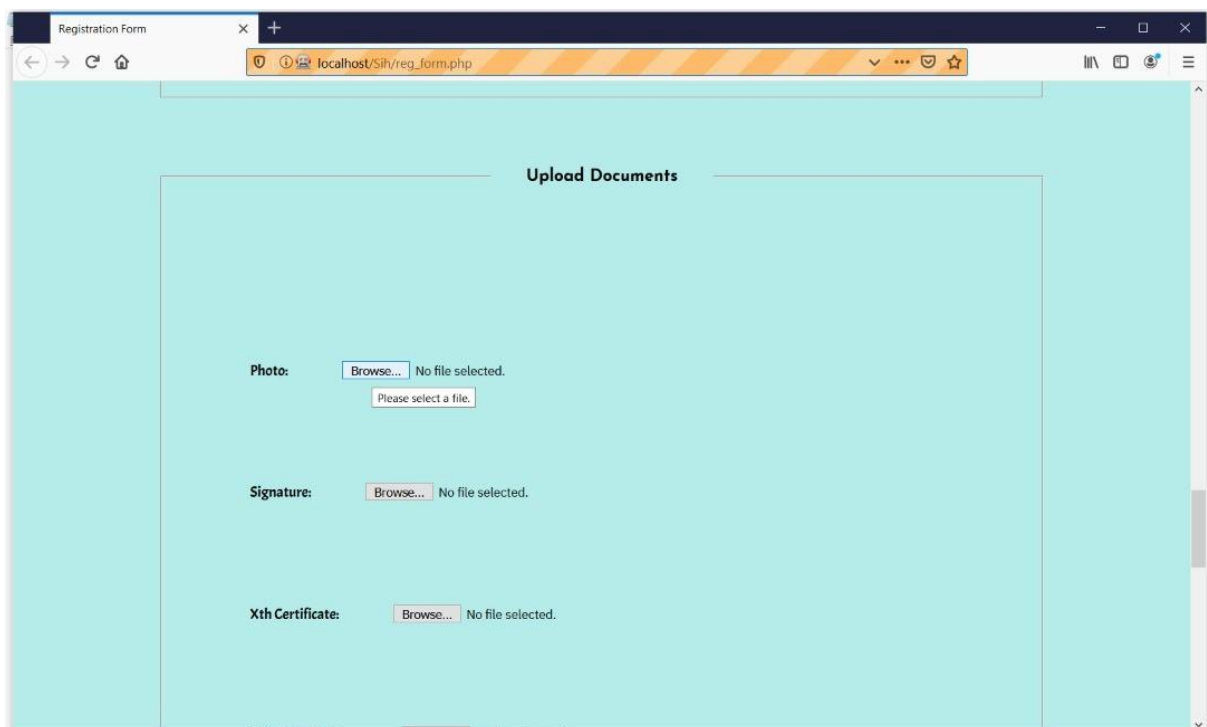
Registration Form

localhost/Sih/reg_form.php

Upload Documents

Photo: Browse... No file selected.

Please select a file.

Signature: Browse... No file selected.

Xth Certificate: Browse... No file selected.